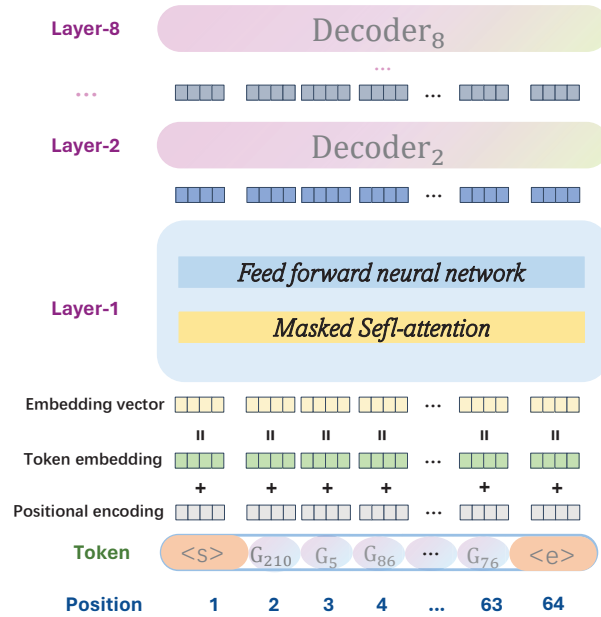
Layer-8 $\text{Decoder}_8$

...

...

...

Layer-2 $\text{Decoder}_2$

...

Feed forward neural network

Layer-1

Masked Sefl-attention

Embedding vector ...

= = = = = =

Token embedding ...

+ + + + + +

Positional encoding ...

Token <s> $G_{210}$ $G_5$ $G_{86}$ ... $G_{76}$ <e>

Position 1 2 3 4 ... 63 64